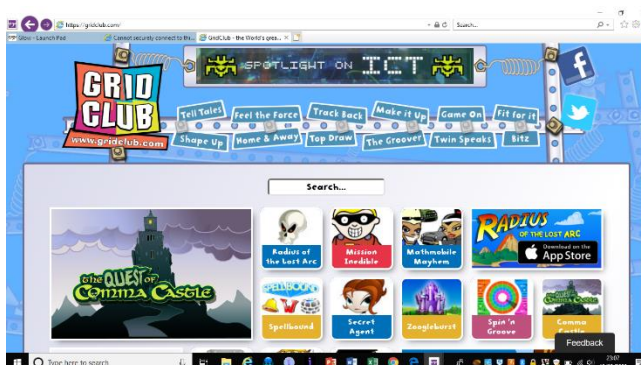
https://gridclub.com/

Search...

Glow - Launch Pad

Cannot securely connect to thi...

GridClub - the World's grea...

SPOTLIGHT ON ICT

GRID CLUB

www.gridclub.com

Tell Tales

Feel the Force

Track Back

Make it up

Game On

Fit for it

Shape Up

Home & Away

Top Draw

The Groove

Twin Speaks

Bitz

Search...

The Quest of Comma Castle

Radius of the Lost Arc

Mission Inedible

Mathmobile Mayhem

RADIUS OF THE LOST ARC

Download on the App Store

Spellbound

Spellbound

Secret Agent

Zooglebuzz

Spin 'n Groove

Comma Castle

Comma Castle

Type here to search

Feedback

23:07